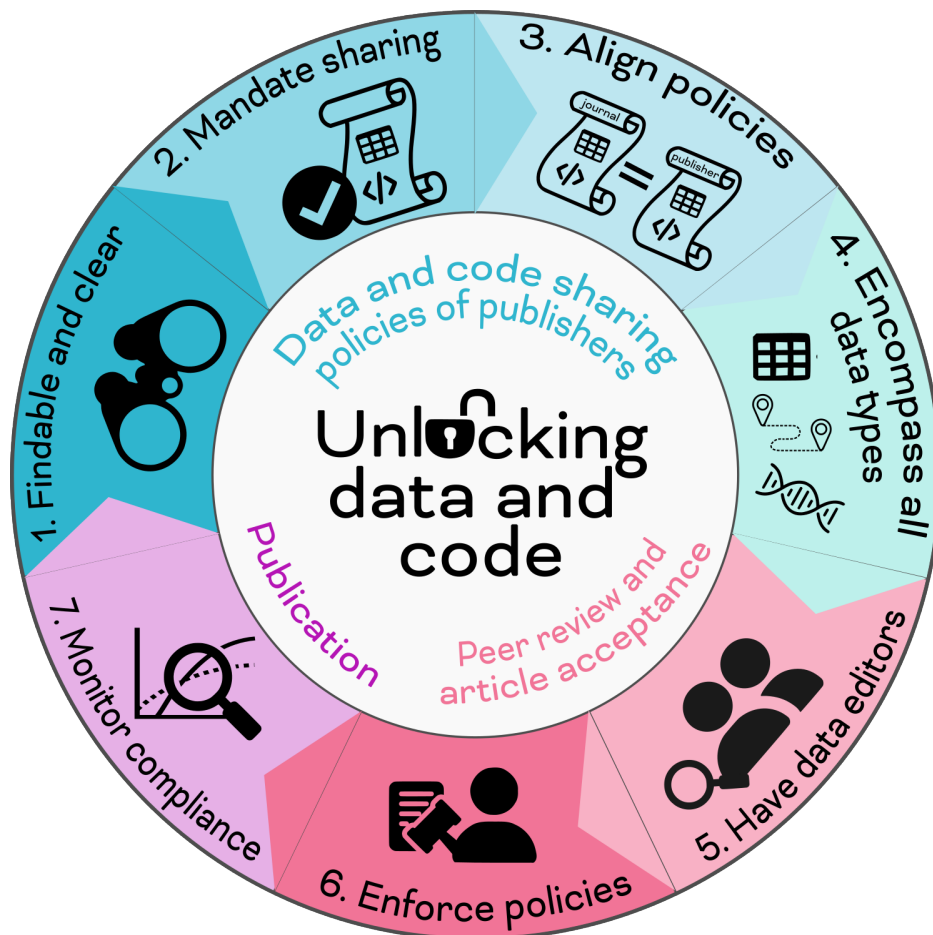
Data and code sharing policies of publishers

Unlocking data and code

Publication

Peer review and article acceptance

1. Findable and clear

2. Mandate sharing

3. Align policies

journal

publisher

4. Encompass all data types

5. Have data editors

6. Enforce policies

7. Monitor compliance